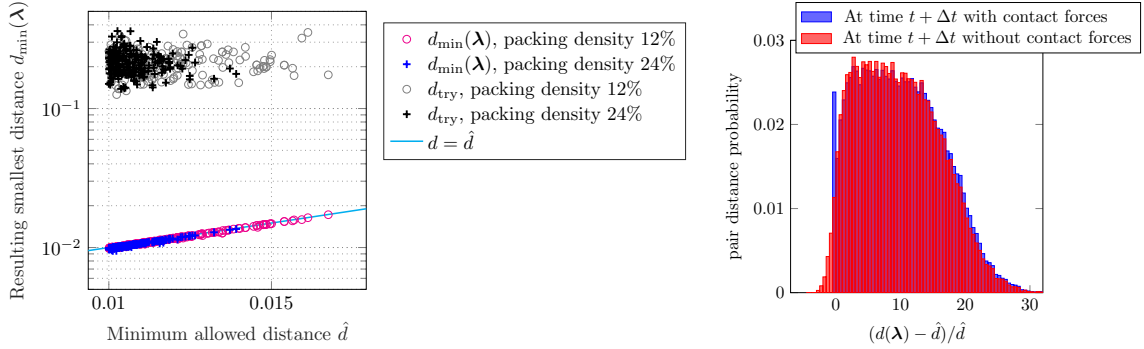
Resulting smallest distance $d_{\min}(\boldsymbol{\lambda})$

$10^{-1}$

$10^{-2}$

0.01

0.015

Minimum allowed distance $\hat{d}$

$d_{\min}(\boldsymbol{\lambda})$, packing density 12%
$d_{\min}(\boldsymbol{\lambda})$, packing density 24%
$d_{\mathrm{try}}$, packing density 12%
$d_{\mathrm{try}}$, packing density 24%
$d = \hat{d}$

At time $t + \Delta t$ with contact forces
At time $t + \Delta t$ without contact forces

pair distance probability

0.03

0.02

0.01

0

0

10

20

30

$(d(\boldsymbol{\lambda}) - \hat{d})/\hat{d}$